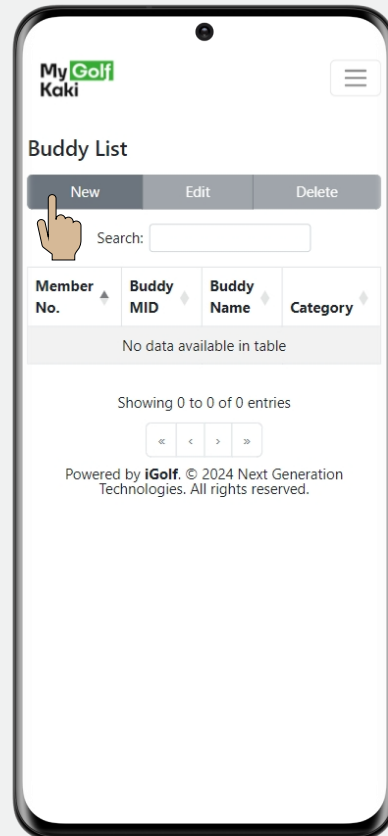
My Golf Kaki

Buddy List

New Edit Delete

Search:

| Member No. | Buddy MID | Buddy Name | Category |
|---|---|---|---|
| No data available in table | | | |

Showing 0 to 0 of 0 entries

« ‹ › »

Powered by **iGolf**. © 2024 Next Generation Technologies. All rights reserved.